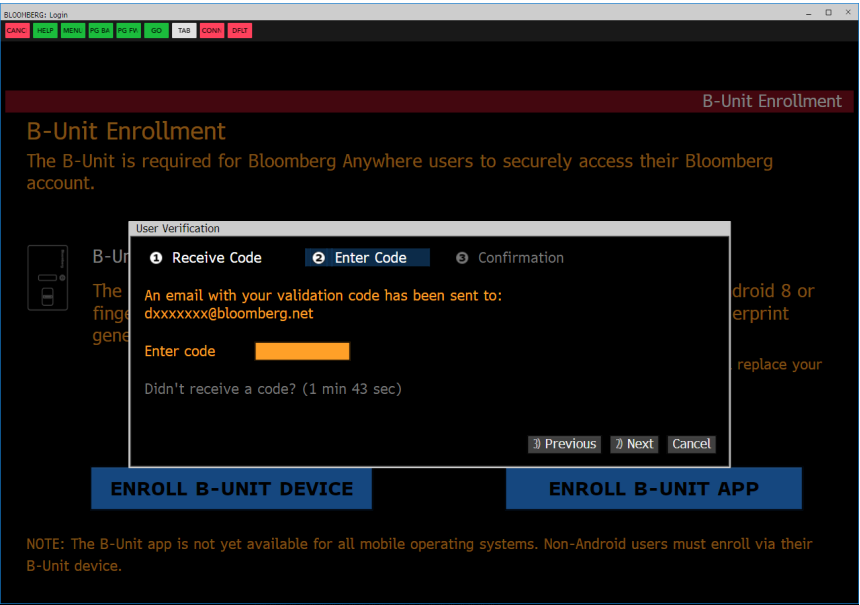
BLOOMBERG: Login

CANC HELP MENU PG BA PG FV GO TAB CONP DFLT

B-Unit Enrollment

B-Unit Enrollment

The B-Unit is required for Bloomberg Anywhere users to securely access their Bloomberg account.

B-Un

The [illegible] ndroid 8 or finge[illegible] erprint gene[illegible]

replace your

User Verification

❶ Receive Code ❷ Enter Code ❸ Confirmation

An email with your validation code has been sent to:
dxxxxxxx@bloomberg.net

Enter code

Didn't receive a code? (1 min 43 sec)

3) Previous 2) Next Cancel

ENROLL B-UNIT DEVICE

ENROLL B-UNIT APP

NOTE: The B-Unit app is not yet available for all mobile operating systems. Non-Android users must enroll via their B-Unit device.